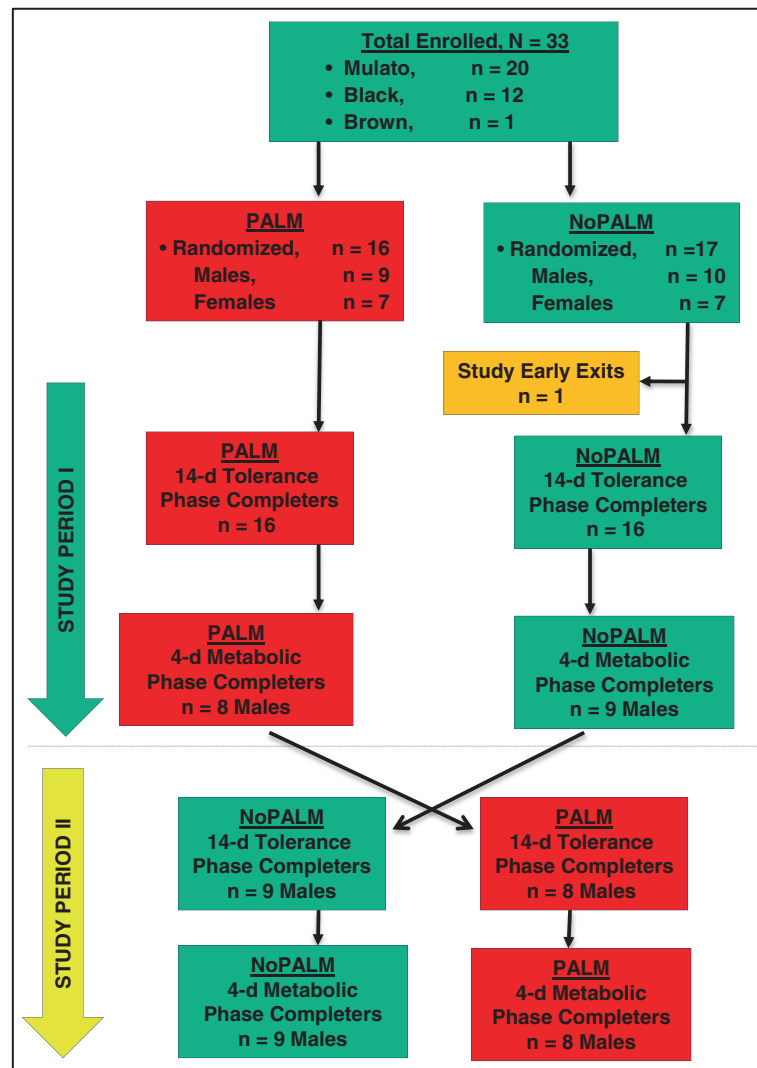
Total Enrolled, N = 33
• Mulato, n = 20
• Black, n = 12
• Brown, n = 1

PALM
• Randomized, n = 16
Males, n = 9
Females n = 7

NoPALM
• Randomized, n =17
Males, n = 10
Females n = 7

Study Early Exits
n = 1

STUDY PERIOD I

PALM
14-d Tolerance
Phase Completers
n = 16

NoPALM
14-d Tolerance
Phase Completers
n = 16

PALM
4-d Metabolic
Phase Completers
n = 8 Males

NoPALM
4-d Metabolic
Phase Completers
n = 9 Males

STUDY PERIOD II

NoPALM
14-d Tolerance
Phase Completers
n = 9 Males

PALM
14-d Tolerance
Phase Completers
n = 8 Males

NoPALM
4-d Metabolic
Phase Completers
n = 9 Males

PALM
4-d Metabolic
Phase Completers
n = 8 Males